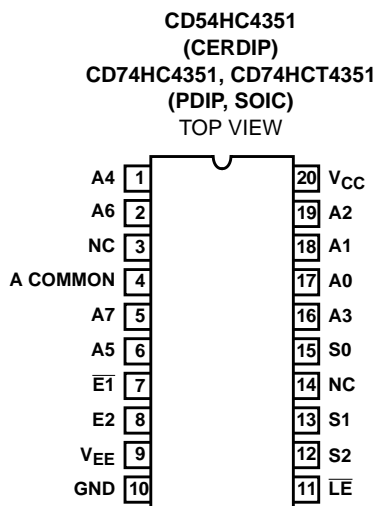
CD54HC4351
(CERDIP)
CD74HC4351, CD74HCT4351
(PDIP, SOIC)
TOP VIEW

A4 1
A6 2
NC 3
A COMMON 4
A7 5
A5 6
$\overline{E1}$ 7
E2 8
$V_{EE}$ 9
GND 10

20 $V_{CC}$
19 A2
18 A1
17 A0
16 A3
15 S0
14 NC
13 S1
12 S2
11 $\overline{LE}$